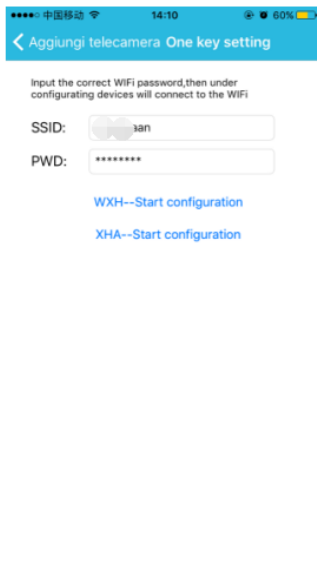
●●●●○ 中国移动 14:10 60%

< Aggiungi telecamera One key setting

Input the correct WiFi password,then under configurating devices will connect to the WiFi

SSID: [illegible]aan

PWD: ********

WXH--Start configuration

XHA--Start configuration